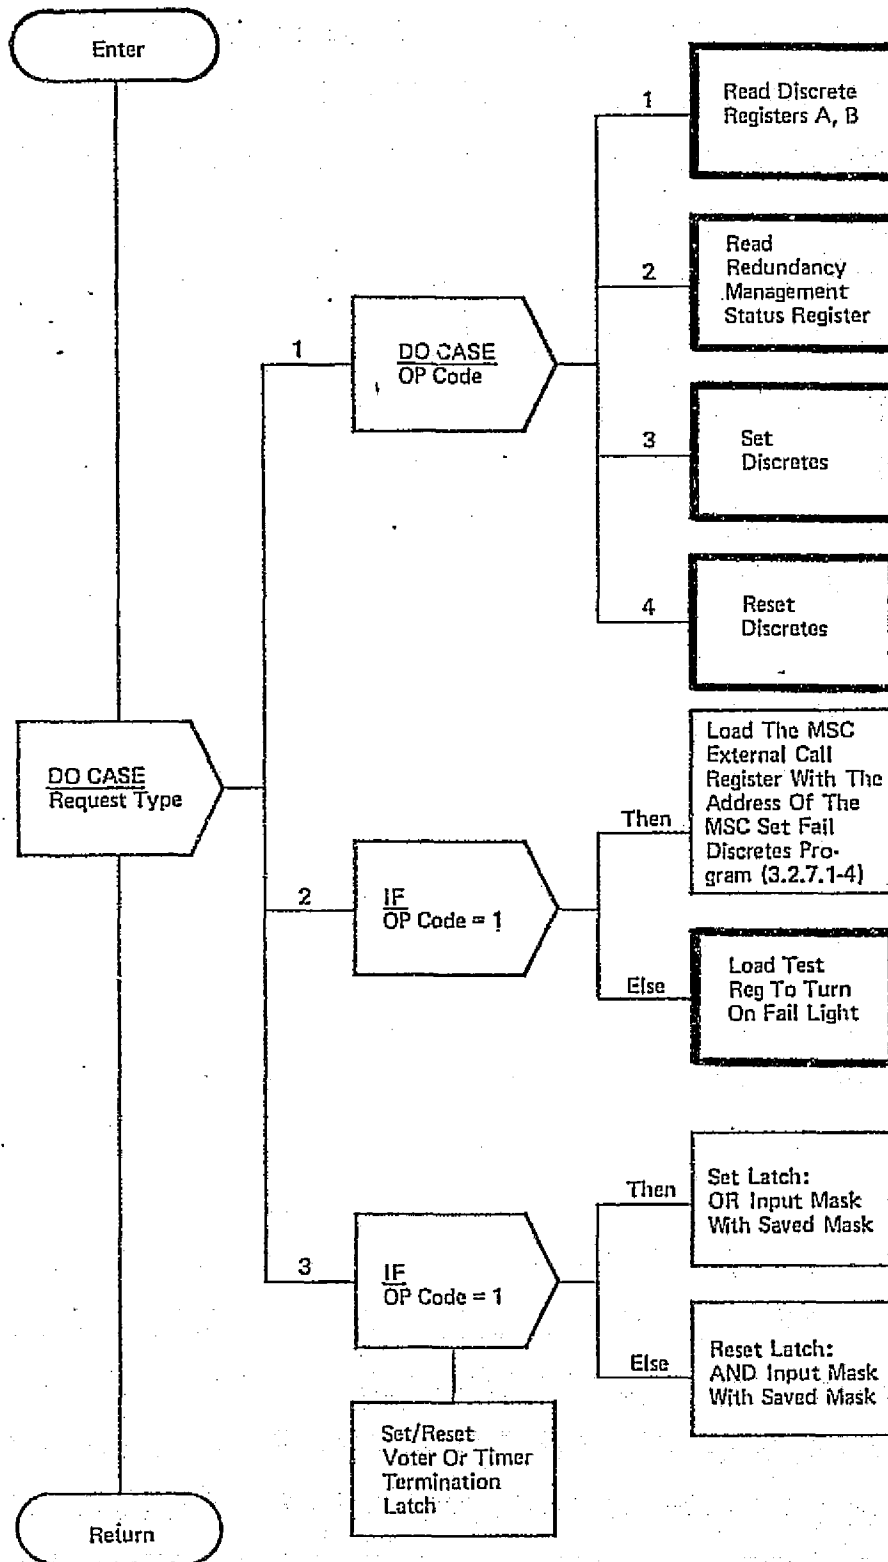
Enter

DO CASE
Request Type

1

DO CASE
OP Code

1

Read Discrete Registers A, B

2

Read Redundancy Management Status Register

3

Set Discretes

4

Reset Discretes

2

IF
OP Code = 1

Then

Load The MSC External Call Register With The Address Of The MSC Set Fail Discretes Program (3.2.7.1-4)

Else

Load Test Reg To Turn On Fail Light

3

IF
OP Code = 1

Then

Set Latch: OR Input Mask With Saved Mask

Else

Reset Latch: AND Input Mask With Saved Mask

Set/Reset Voter Or Timer Termination Latch

Return